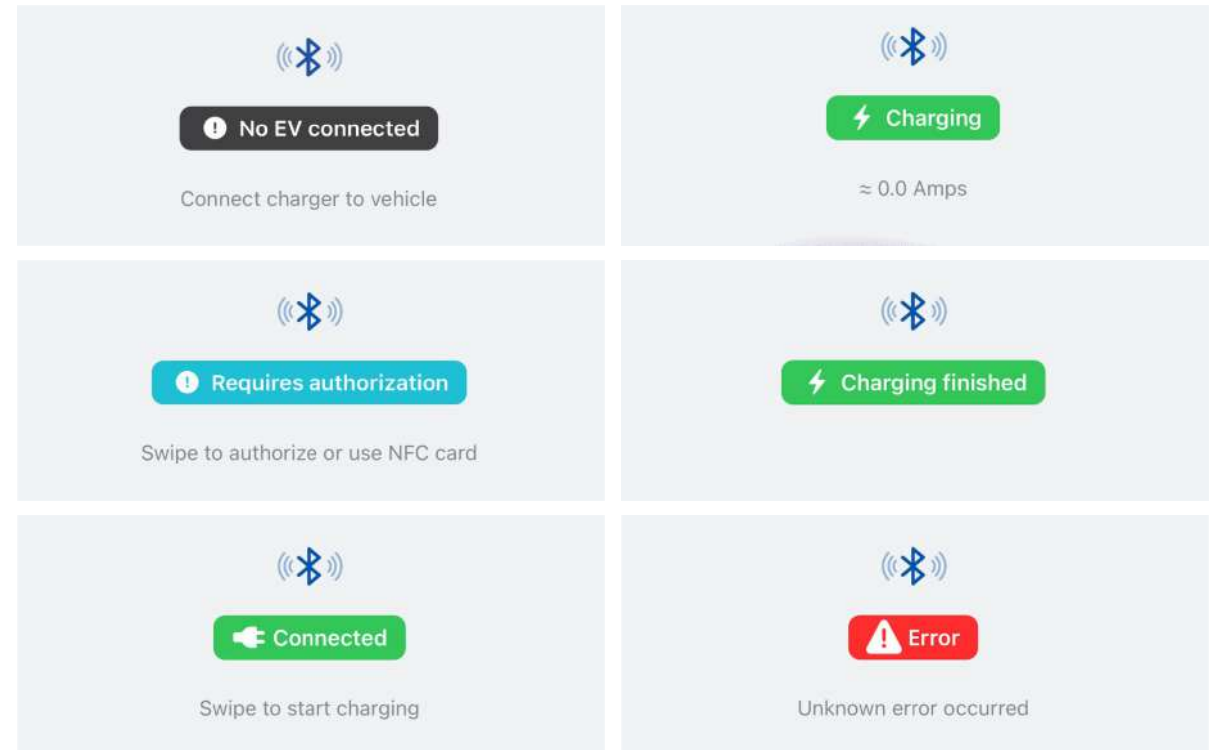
No EV connected

Connect charger to vehicle

Charging

≈ 0.0 Amps

Requires authorization

Swipe to authorize or use NFC card

Charging finished

Connected

Swipe to start charging

Error

Unknown error occurred